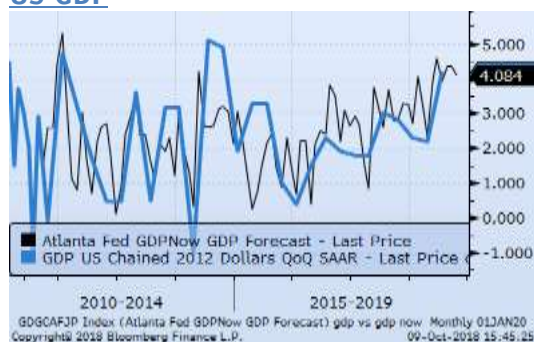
US GDP

5.000
4.084
3.000
2.000
1.000
0.000
-1.000

Atlanta Fed GDPNow GDP Forecast - Last Price
GDP US Chained 2012 Dollars QoQ SAAR - Last Price

2010-2014
2015-2019

GDGCAFJP Index (Atlanta Fed GDPNow GDP Forecast) gdp vs gdp now Monthly 01JAN20
Copyright© 2018 Bloomberg Finance L.P. 09-Oct-2018 15:45:25